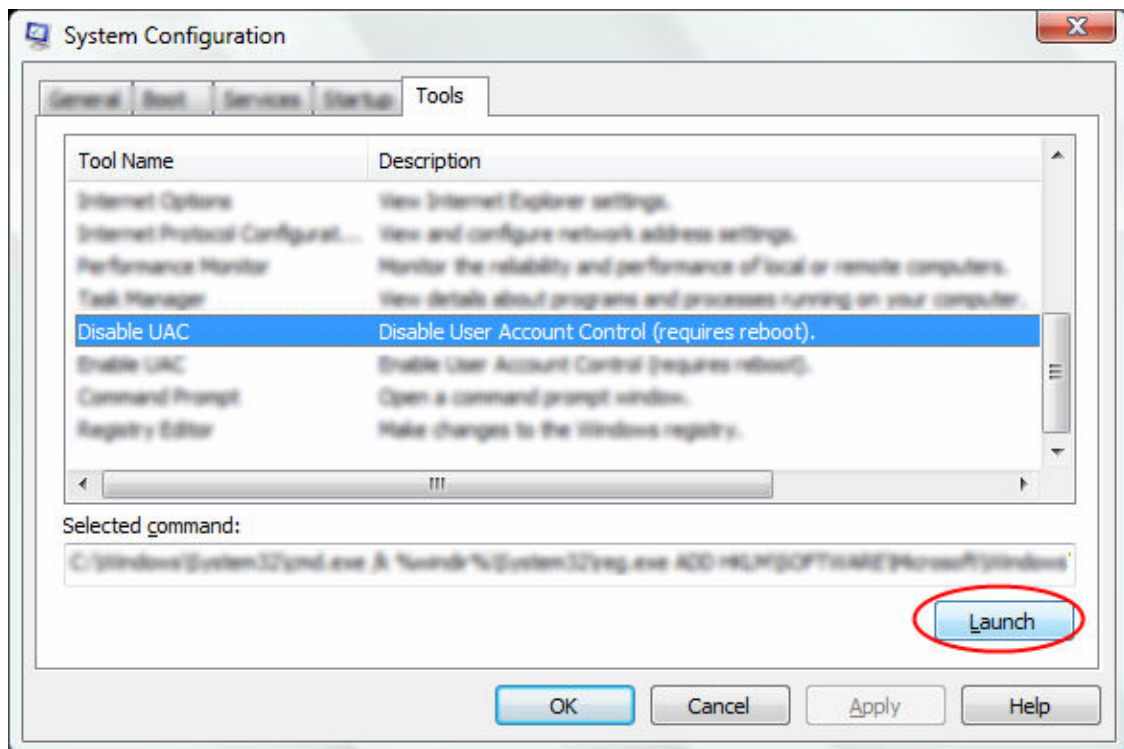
System Configuration

General | Boot | Services | Startup | Tools

| Tool Name | Description |
|---|---|
| Internet Options | View Internet Explorer settings. |
| Internet Protocol Configurat... | View and configure network address settings. |
| Performance Monitor | Monitor the reliability and performance of local or remote computers. |
| Task Manager | View details about programs and processes running on your computer. |
| Disable UAC | Disable User Account Control (requires reboot). |
| Enable UAC | Enable User Account Control (requires reboot). |
| Command Prompt | Open a command prompt window. |
| Registry Editor | Make changes to the Windows registry. |

Selected command:

C:\Windows\System32\cmd.exe /k %windir%\System32\reg.exe ADD HKLM\SOFTWARE\Microsoft\Windows\

Launch

OK Cancel Apply Help